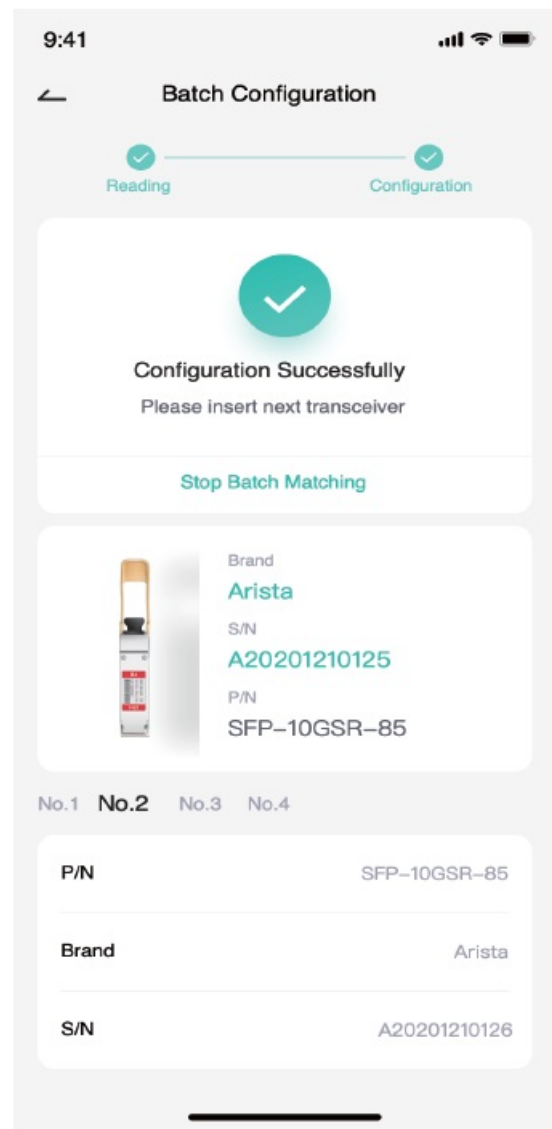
9:41

Batch Configuration

Reading

Configuration

Configuration Successfully

Please insert next transceiver

Stop Batch Matching

Brand

Arista

S/N

A20201210125

P/N

SFP-10GSR-85

No.1 No.2 No.3 No.4

| | |
|---|---|
| P/N | SFP-10GSR-85 |
| Brand | Arista |
| S/N | A20201210126 |